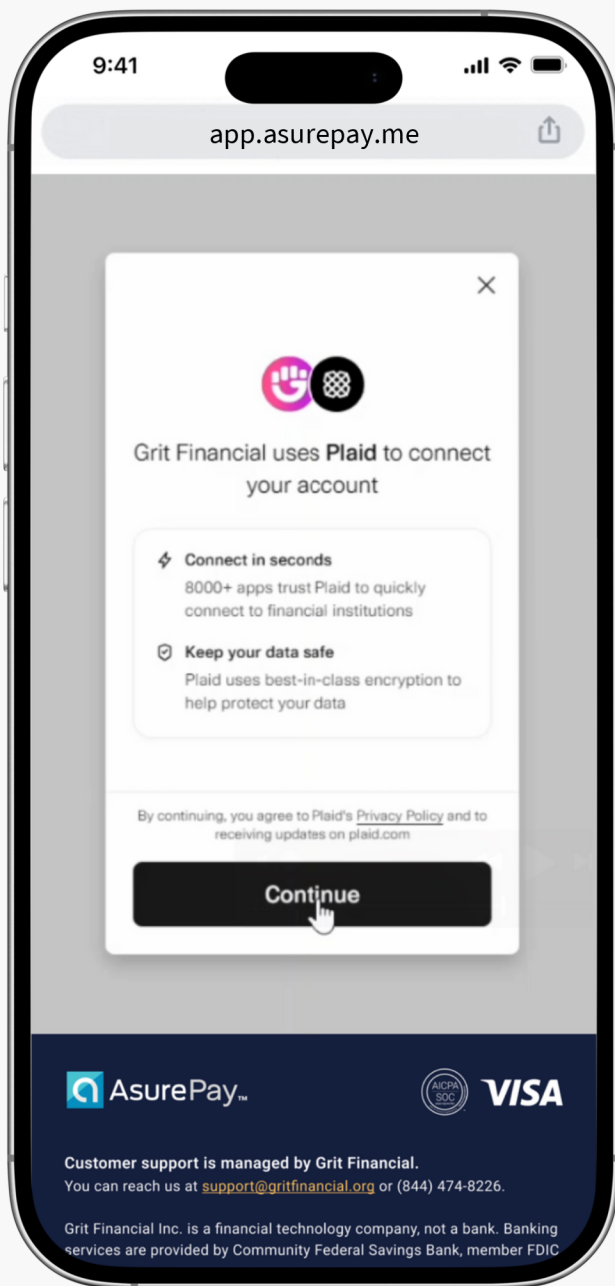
9:41

app.asurepay.me

Grit Financial uses **Plaid** to connect your account

Connect in seconds
8000+ apps trust Plaid to quickly connect to financial institutions

Keep your data safe
Plaid uses best-in-class encryption to help protect your data

By continuing, you agree to Plaid's Privacy Policy and to receiving updates on plaid.com

Continue

AsurePay™

AICPA SOC

VISA

**Customer support is managed by Grit Financial.**
You can reach us at support@gritfinancial.org or (844) 474-8226.

Grit Financial Inc. is a financial technology company, not a bank. Banking services are provided by Community Federal Savings Bank, member FDIC